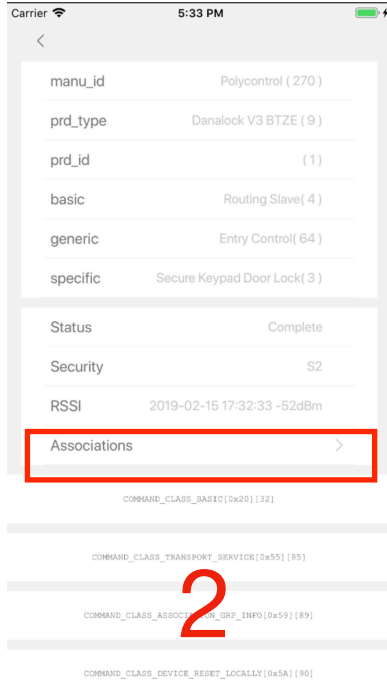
Carrier 5:33 PM

<

manu_id Polycontrol ( 270 )

prd_type Danalock V3 BTZE ( 9 )

prd_id ( 1 )

basic Routing Slave( 4 )

generic Entry Control( 64 )

specific Secure Keypad Door Lock( 3 )

Status Complete

Security S2

RSSI 2019-02-15 17:32:33 -52dBm

Associations >

COMMAND_CLASS_BASIC[0x20][32]

COMMAND_CLASS_TRANSPORT_SERVICE[0x55][85]

2

COMMAND_CLASS_ASSOCIA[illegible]N_GRP_INFO[0x59][89]

COMMAND_CLASS_DEVICE_RESET_LOCALLY[0x5A][90]